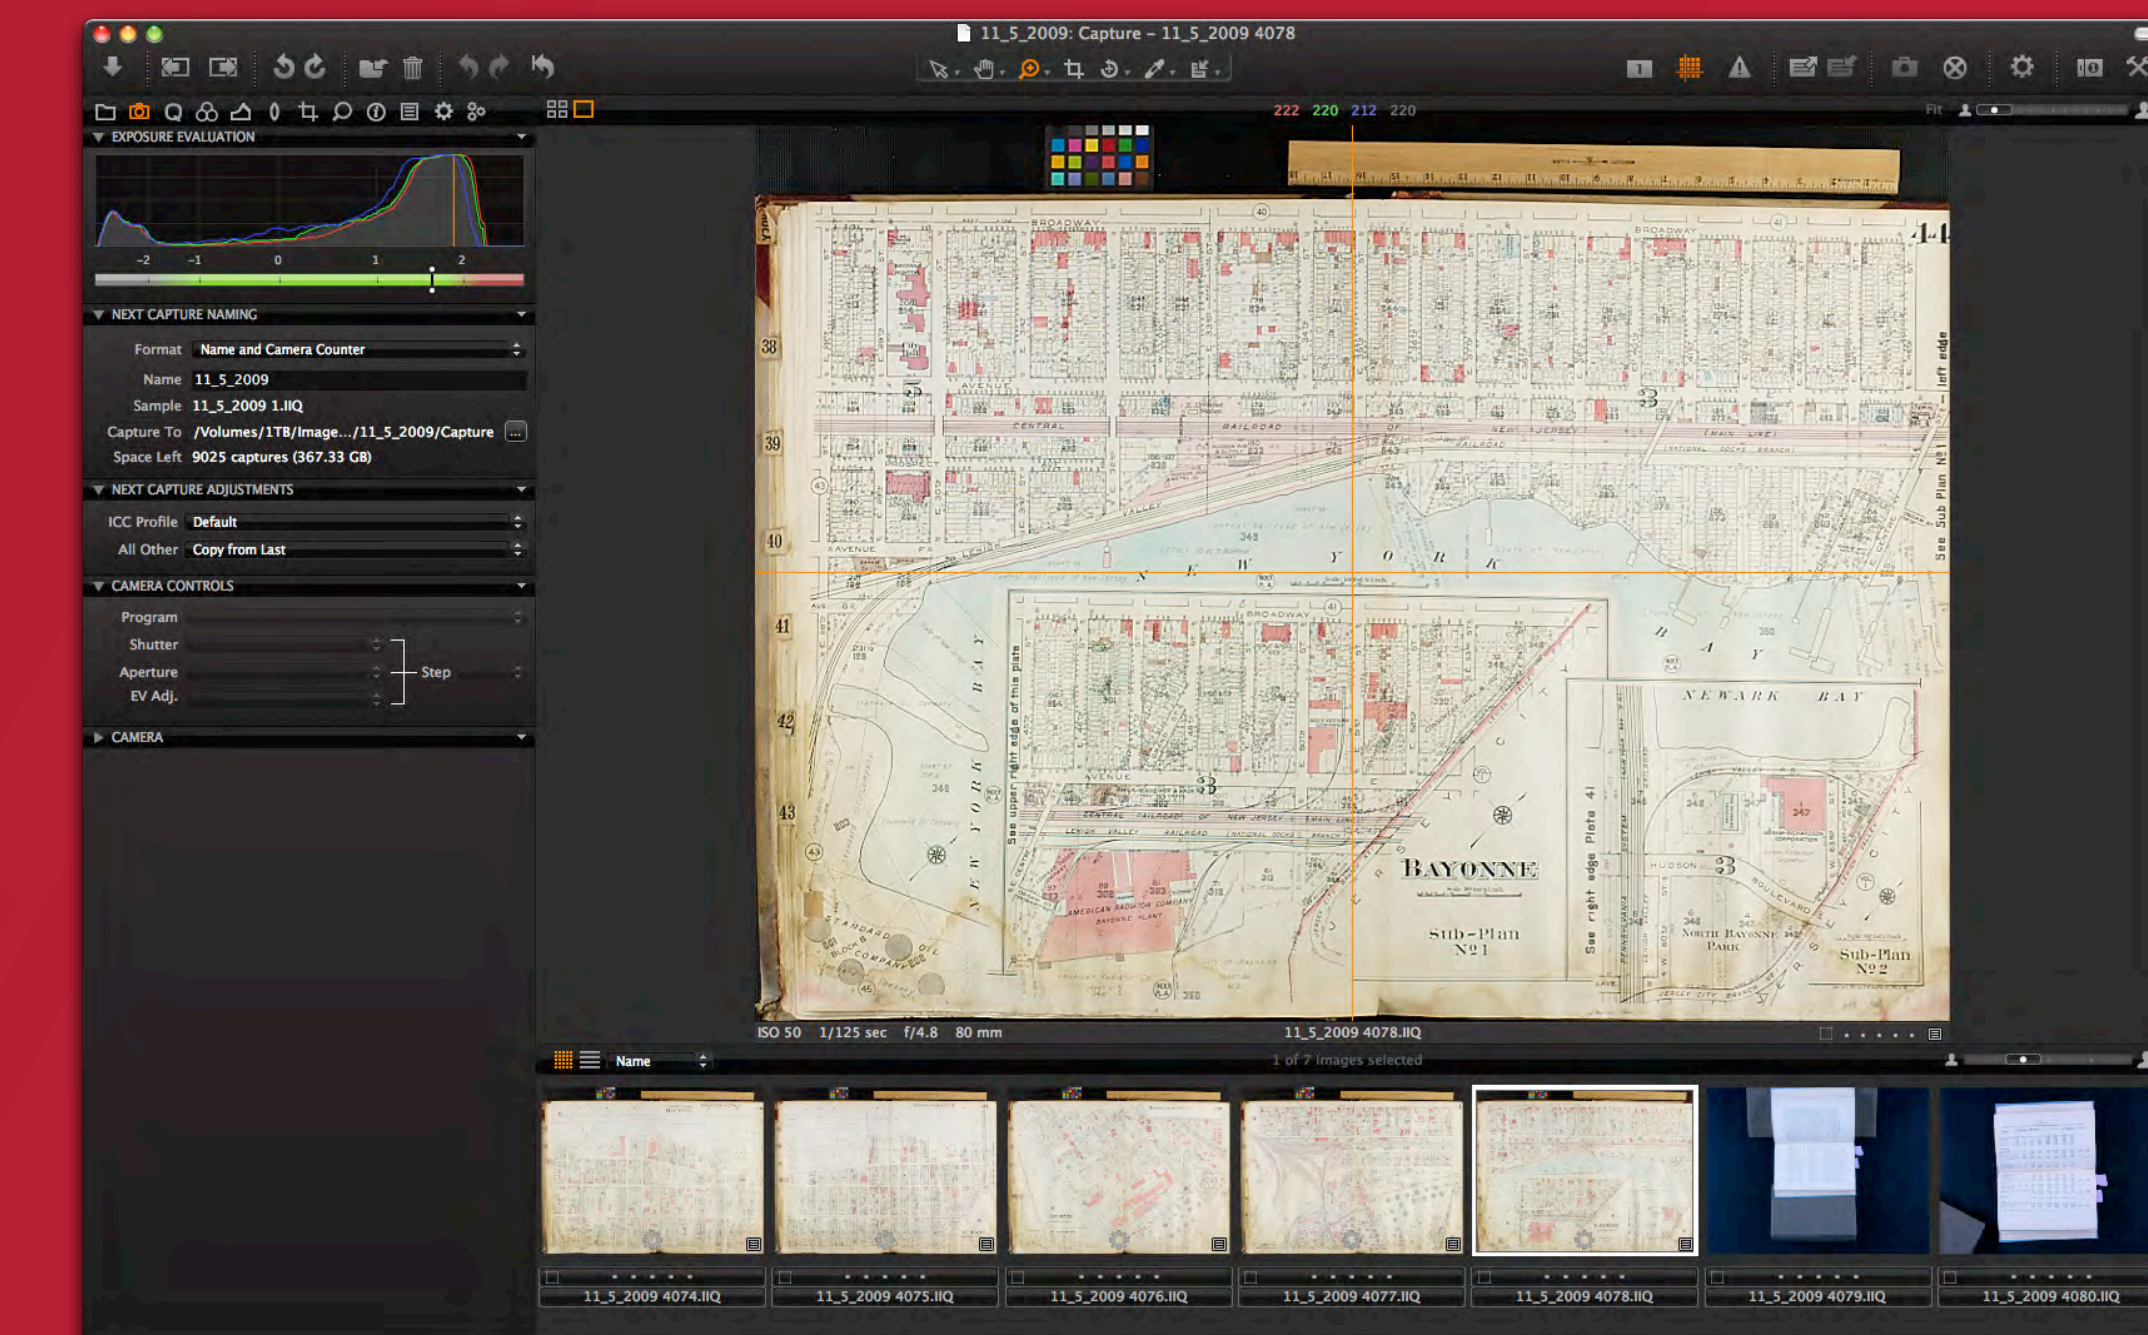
11_5_2009: Capture – 11_5_2009 4078

222 220 212 220

Fit

EXPOSURE EVALUATION

-2 -1 0 1 2

NEXT CAPTURE NAMING

Format Name and Camera Counter

Name 11_5_2009

Sample 11_5_2009 1.IIQ

Capture To /Volumes/1TB/Image.../11_5_2009/Capture ...

Space Left 9025 captures (367.33 GB)

NEXT CAPTURE ADJUSTMENTS

ICC Profile Default

All Other Copy from Last

CAMERA CONTROLS

Program

Shutter

Aperture

Step

EV Adj.

CAMERA

44

BROADWAY

BROADWAY

38

39

40

41

42

43

AVENUE

CENTRAL RAILROAD OF NEW JERSEY

MAIN LINE

LEHIGH VALLEY

NEW YORK

BAY

NEWARK BAY

NEW YORK BAY

See upper right edge of this plate

See right edge Plate 41

See Sub Plan No 1 left edge

CENTRAL RAILROAD OF NEW JERSEY MAIN LINE

LEHIGH VALLEY RAILROAD

AMERICAN RADIATOR COMPANY BAYONNE PLANT

STANDARD OIL COMPANY

BAYONNE

Sub-Plan No 1

HUDSON

BOULEVARD

NORTH BAYONNE PARK

Sub-Plan No 2

ISO 50 1/125 sec f/4.8 80 mm

11_5_2009 4078.IIQ

Name

1 of 7 images selected

11_5_2009 4074.IIQ

11_5_2009 4075.IIQ

11_5_2009 4076.IIQ

11_5_2009 4077.IIQ

11_5_2009 4078.IIQ

11_5_2009 4079.IIQ

11_5_2009 4080.IIQ